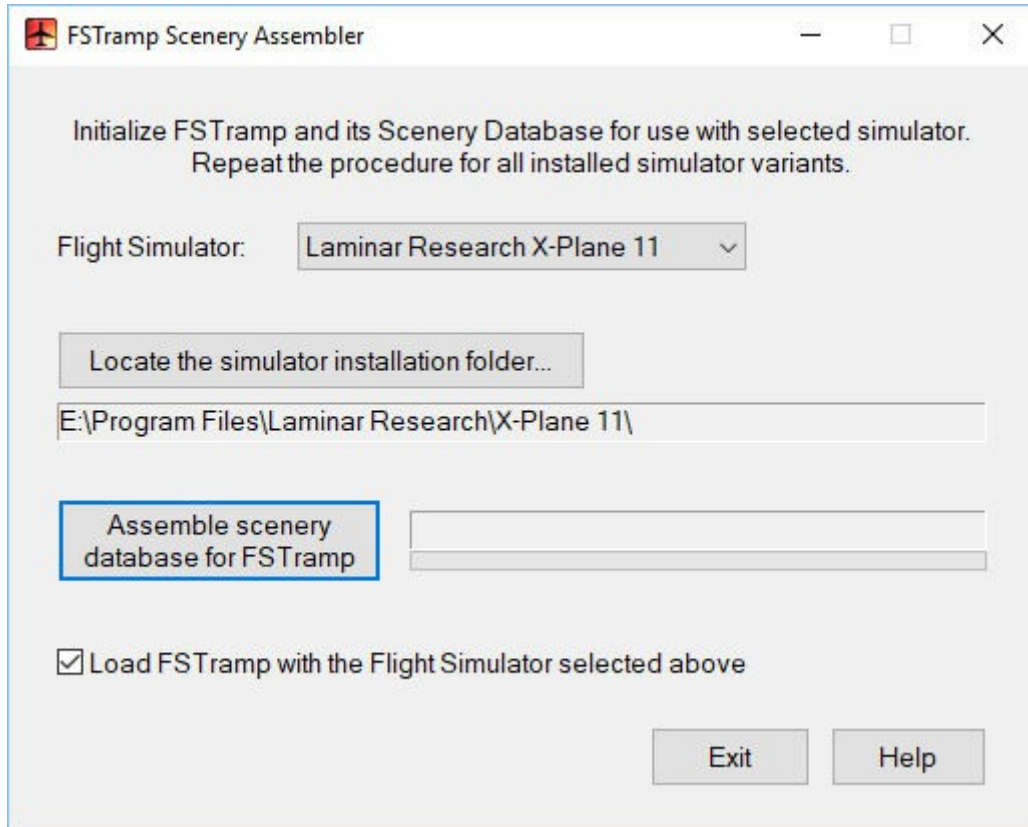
FSTramp Scenery Assembler

Initialize FSTramp and its Scenery Database for use with selected simulator. Repeat the procedure for all installed simulator variants.

Flight Simulator: Laminar Research X-Plane 11

Locate the simulator installation folder...

E:\Program Files\Laminar Research\X-Plane 11\

Assemble scenery database for FSTramp

☑ Load FSTramp with the Flight Simulator selected above

Exit

Help